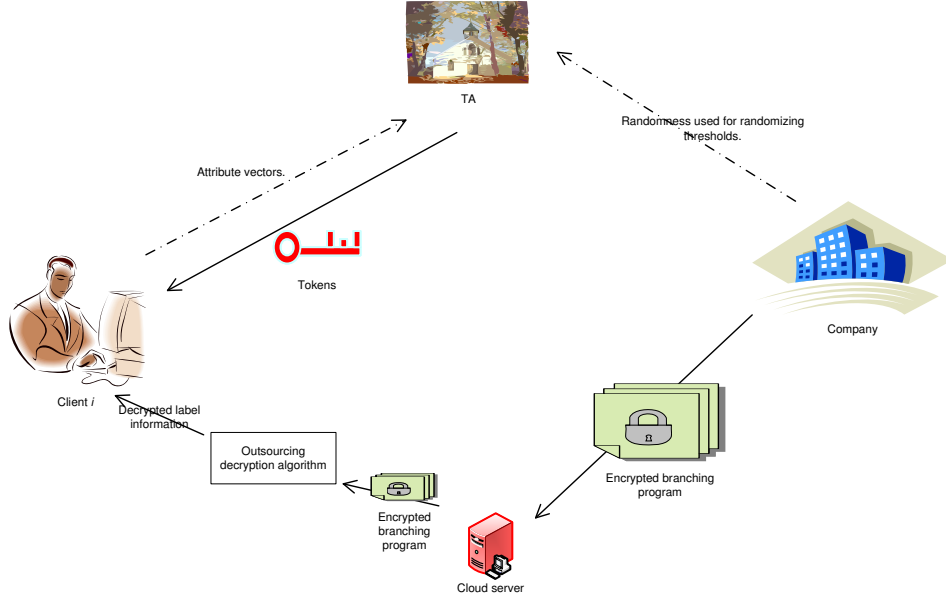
TA

Randomness used for randomizing thresholds.

Attribute vectors.

Tokens

Company

Client $i$

Decrypted label information

Outsourcing decryption algorithm

Encrypted branching program

Encrypted branching program

Cloud server